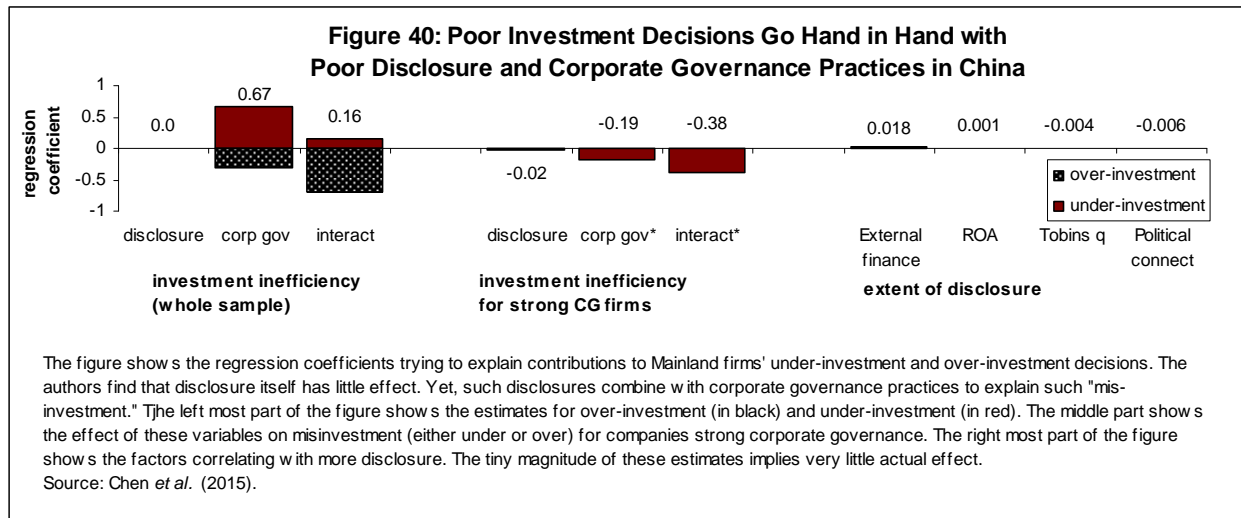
Figure 40: Poor Investment Decisions Go Hand in Hand with Poor Disclosure and Corporate Governance Practices in China

regression coefficient

1
0.5
0
-0.5
-1

0.0
0.67
0.16
-0.02
-0.19
-0.38
0.018
0.001
-0.004
-0.006

over-investment
under-investment

disclosure
corp gov
interact
disclosure
corp gov*
interact*
External finance
ROA
Tobins q
Political connect

investment inefficiency (whole sample)
investment inefficiency for strong CG firms
extent of disclosure

The figure shows the regression coefficients trying to explain contributions to Mainland firms' under-investment and over-investment decisions. The authors find that disclosure itself has little effect. Yet, such disclosures combine with corporate governance practices to explain such "misinvestment." Tjhe left most part of the figure shows the estimates for over-investment (in black) and under-investment (in red). The middle part shows the effect of these variables on misinvestment (either under or over) for companies strong corporate governance. The right most part of the figure shows the factors correlating with more disclosure. The tiny magnitude of these estimates implies very little actual effect.
Source: Chen et al. (2015).